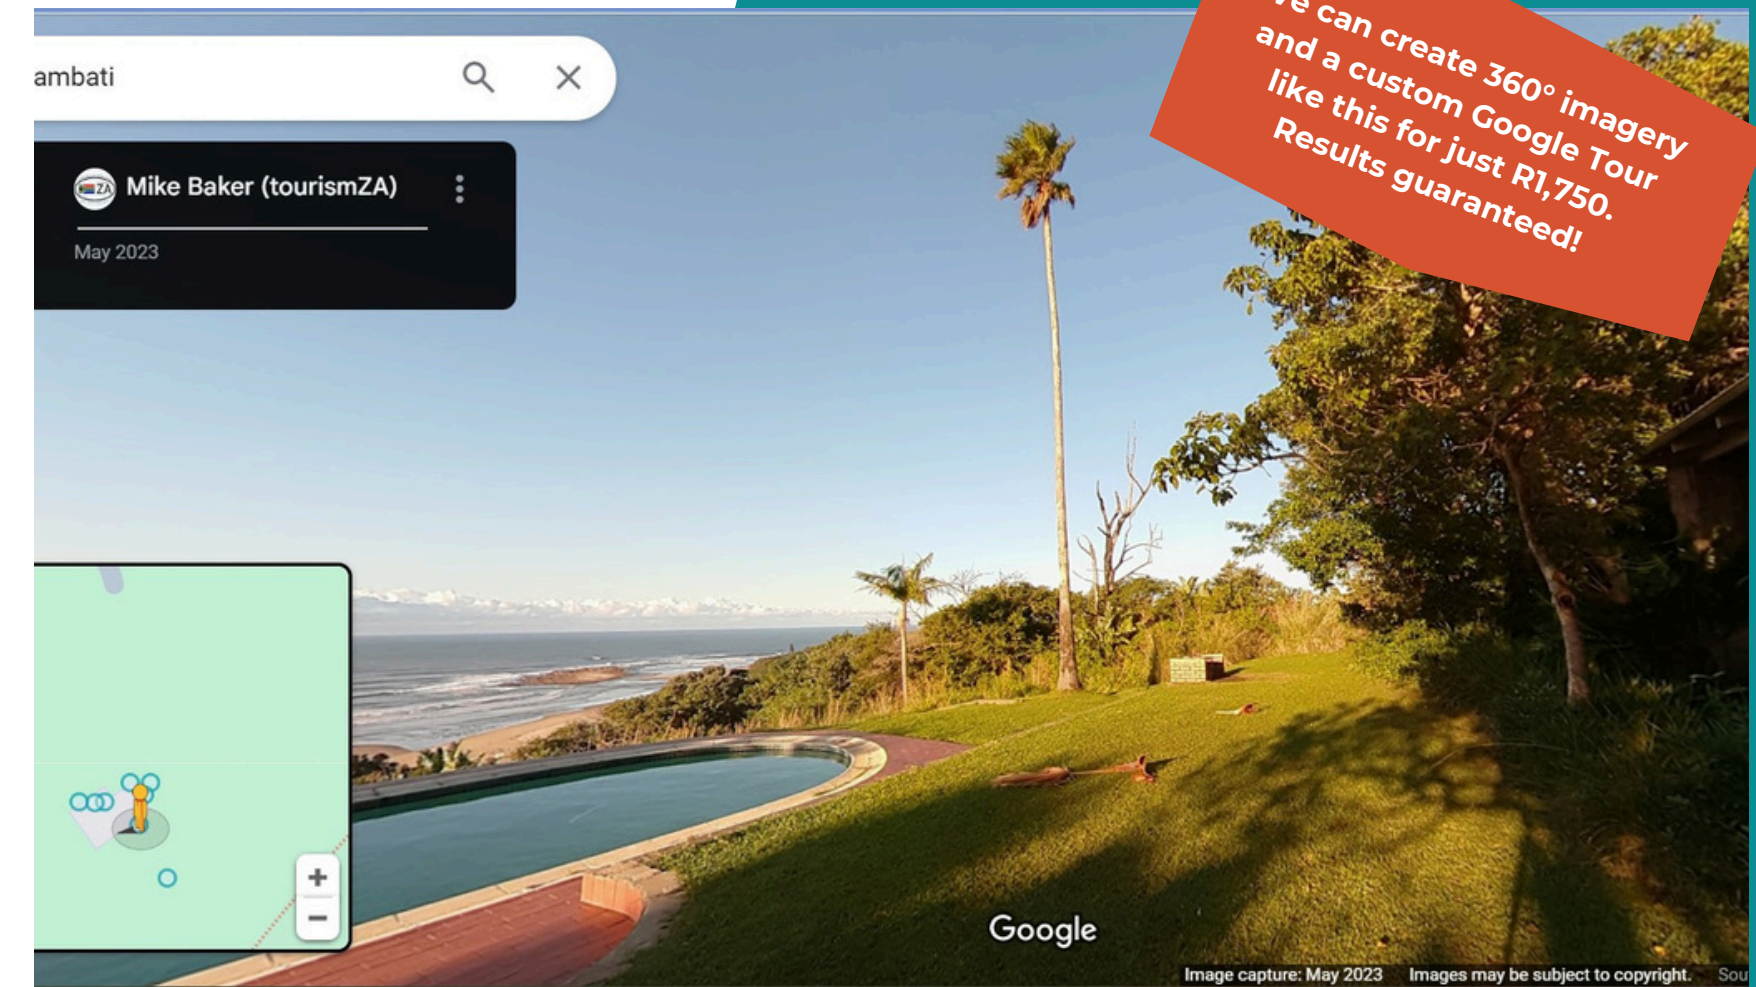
ambati

Mike Baker (tourismZA)

May 2023

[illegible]e can create 360° imagery and a custom Google Tour like this for just R1,750. Results guaranteed!

Google

Image capture: May 2023 Images may be subject to copyright. Sou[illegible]